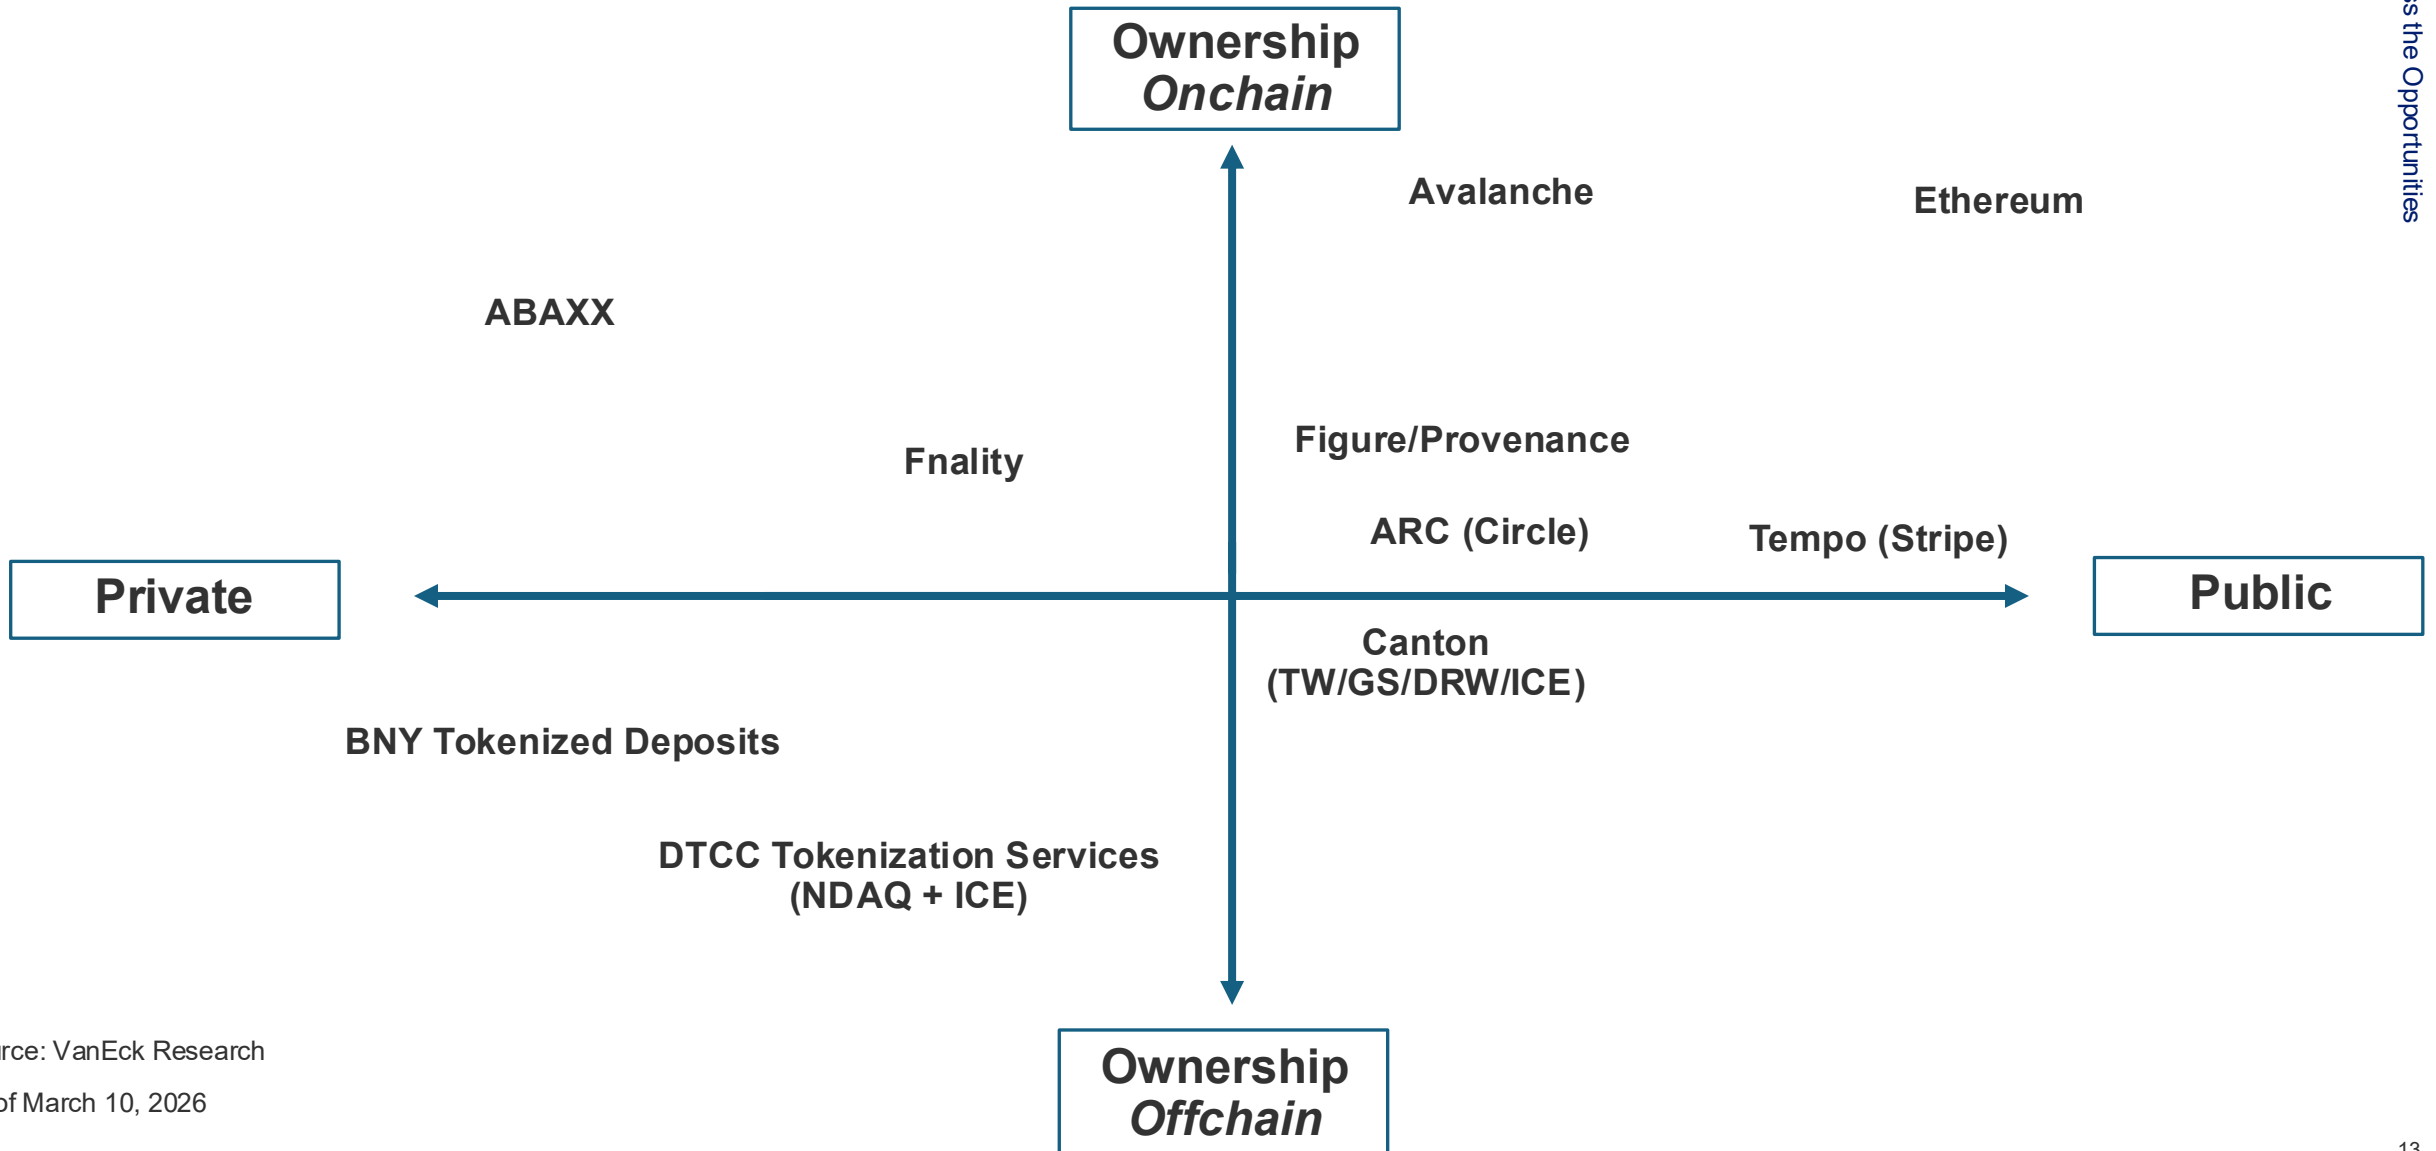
Ownership
*Onchain*

Avalanche

Ethereum

ABAXX

Figure/Provenance

Fnality

ARC (Circle)

Tempo (Stripe)

Private

Public

Canton
(TW/GS/DRW/ICE)

BNY Tokenized Deposits

DTCC Tokenization Services
(NDAQ + ICE)

rce: VanEck Research

of March 10, 2026

Ownership
*Offchain*

s the Opportunities

13